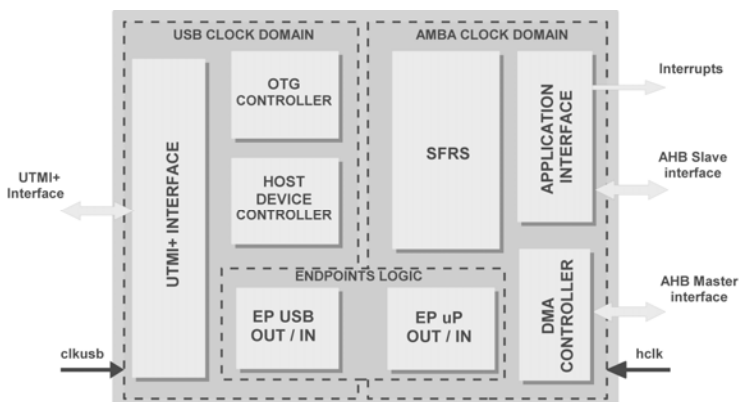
USB CLOCK DOMAIN

AMBA CLOCK DOMAIN

UTMI+ Interface

UTMI+ INTERFACE

OTG CONTROLLER

HOST DEVICE CONTROLLER

SFRS

APPLICATION INTERFACE

Interrupts

AHB Slave interface

ENDPOINTS LOGIC

EP USB OUT / IN

EP uP OUT / IN

DMA CONTROLLER

AHB Master interface

clkusb

hclk